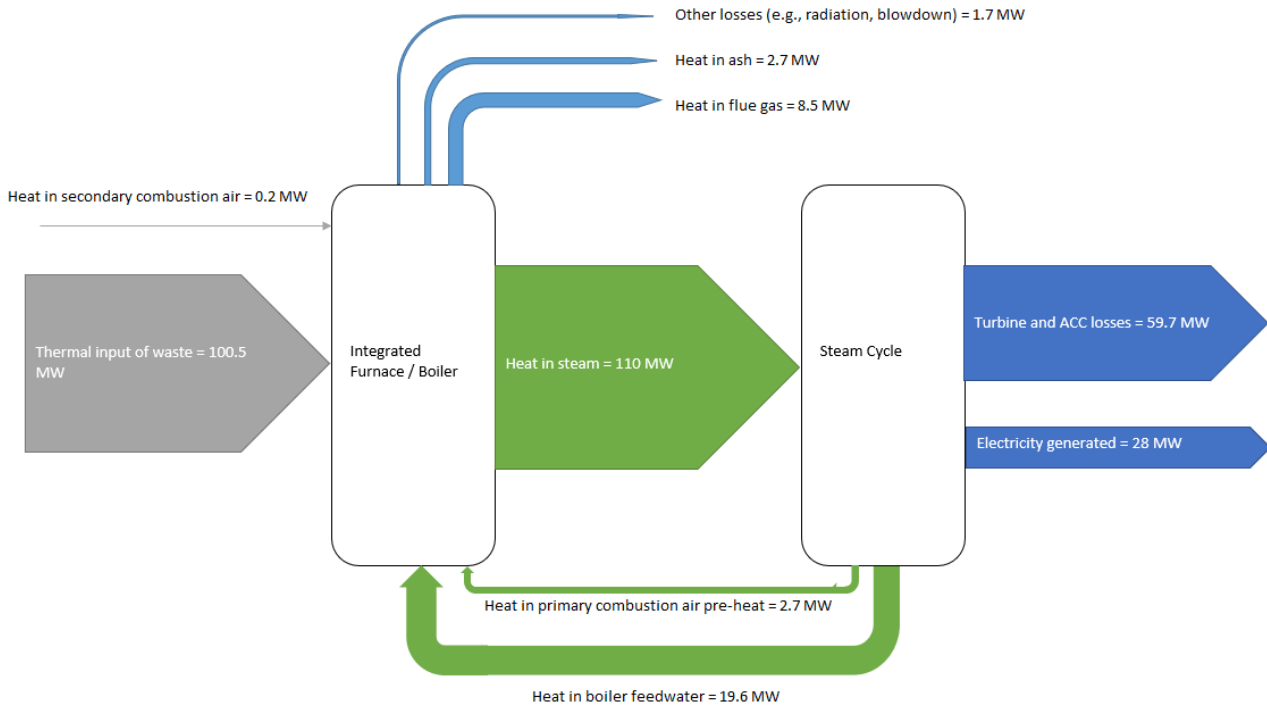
Other losses (e.g., radiation, blowdown) = 1.7 MW

Heat in ash = 2.7 MW

Heat in flue gas = 8.5 MW

Heat in secondary combustion air = 0.2 MW

Thermal input of waste = 100.5 MW

Integrated Furnace / Boiler

Heat in steam = 110 MW

Steam Cycle

Turbine and ACC losses = 59.7 MW

Electricity generated = 28 MW

Heat in primary combustion air pre-heat = 2.7 MW

Heat in boiler feedwater = 19.6 MW